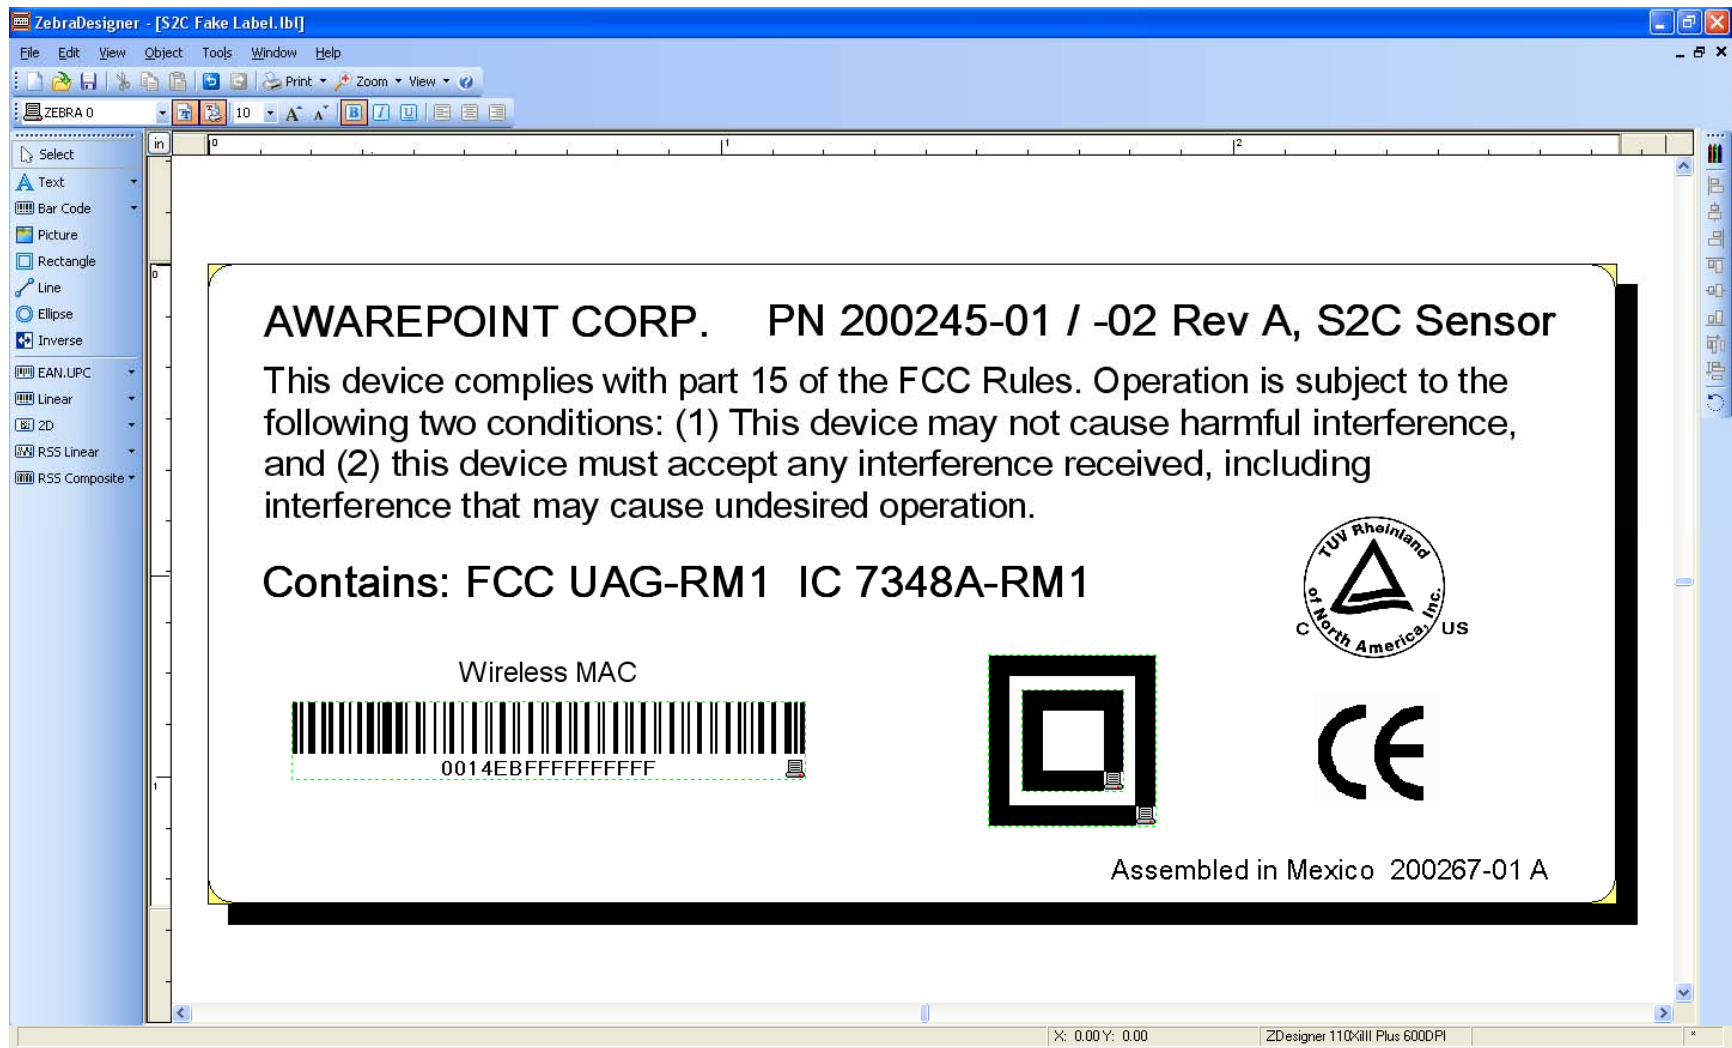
ZebraDesigner - [S2C Fake Label.lbl]

File Edit View Object Tools Window Help

Print Zoom View

ZEBRA 0 10

Select
Text
Bar Code
Picture
Rectangle
Line
Ellipse
Inverse
EAN.UPC
Linear
2D
RSS Linear
RSS Composite

in 0 1 2

AWAREPOINT CORP. PN 200245-01 / -02 Rev A, S2C Sensor

This device complies with part 15 of the FCC Rules. Operation is subject to the following two conditions: (1) This device may not cause harmful interference, and (2) this device must accept any interference received, including interference that may cause undesired operation.

Contains: FCC UAG-RM1 IC 7348A-RM1

TÜV Rheinland of North America, Inc.
C US

Wireless MAC

0014EBFFFFFFFFFF

Assembled in Mexico 200267-01 A

X: 0.00 Y: 0.00 ZDesigner 110Xi4 Plus 600DPI